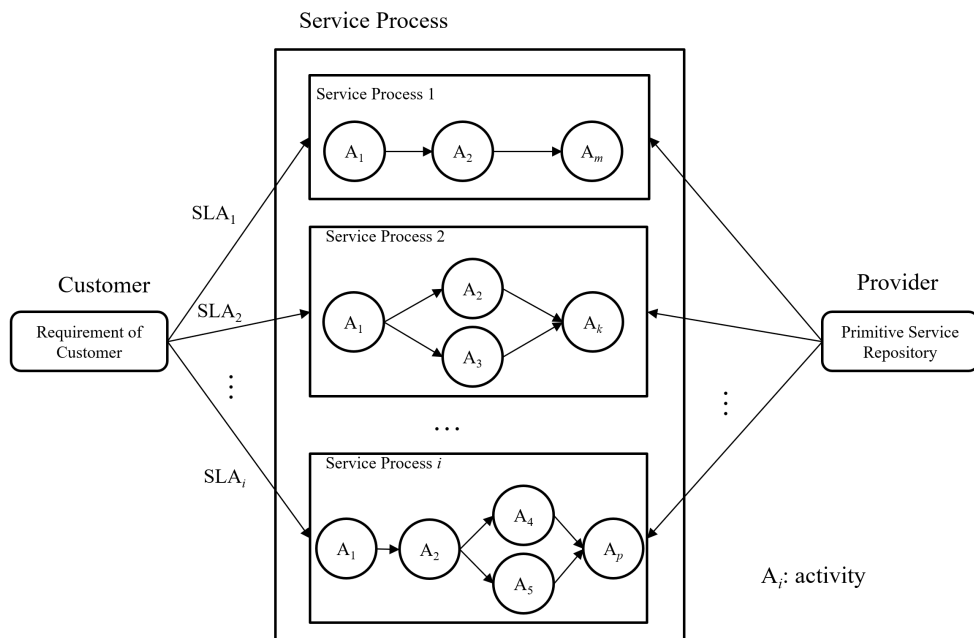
Service Process

Service Process 1

$A_1$

$A_2$

$A_m$

$SLA_1$

Service Process 2

Customer

$SLA_2$

Requirement of Customer

$A_1$

$A_2$

$A_3$

$A_k$

Provider

Primitive Service Repository

⋮

⋮

…

$SLA_i$

Service Process $i$

$A_1$

$A_2$

$A_4$

$A_5$

$A_p$

$A_i$: activity